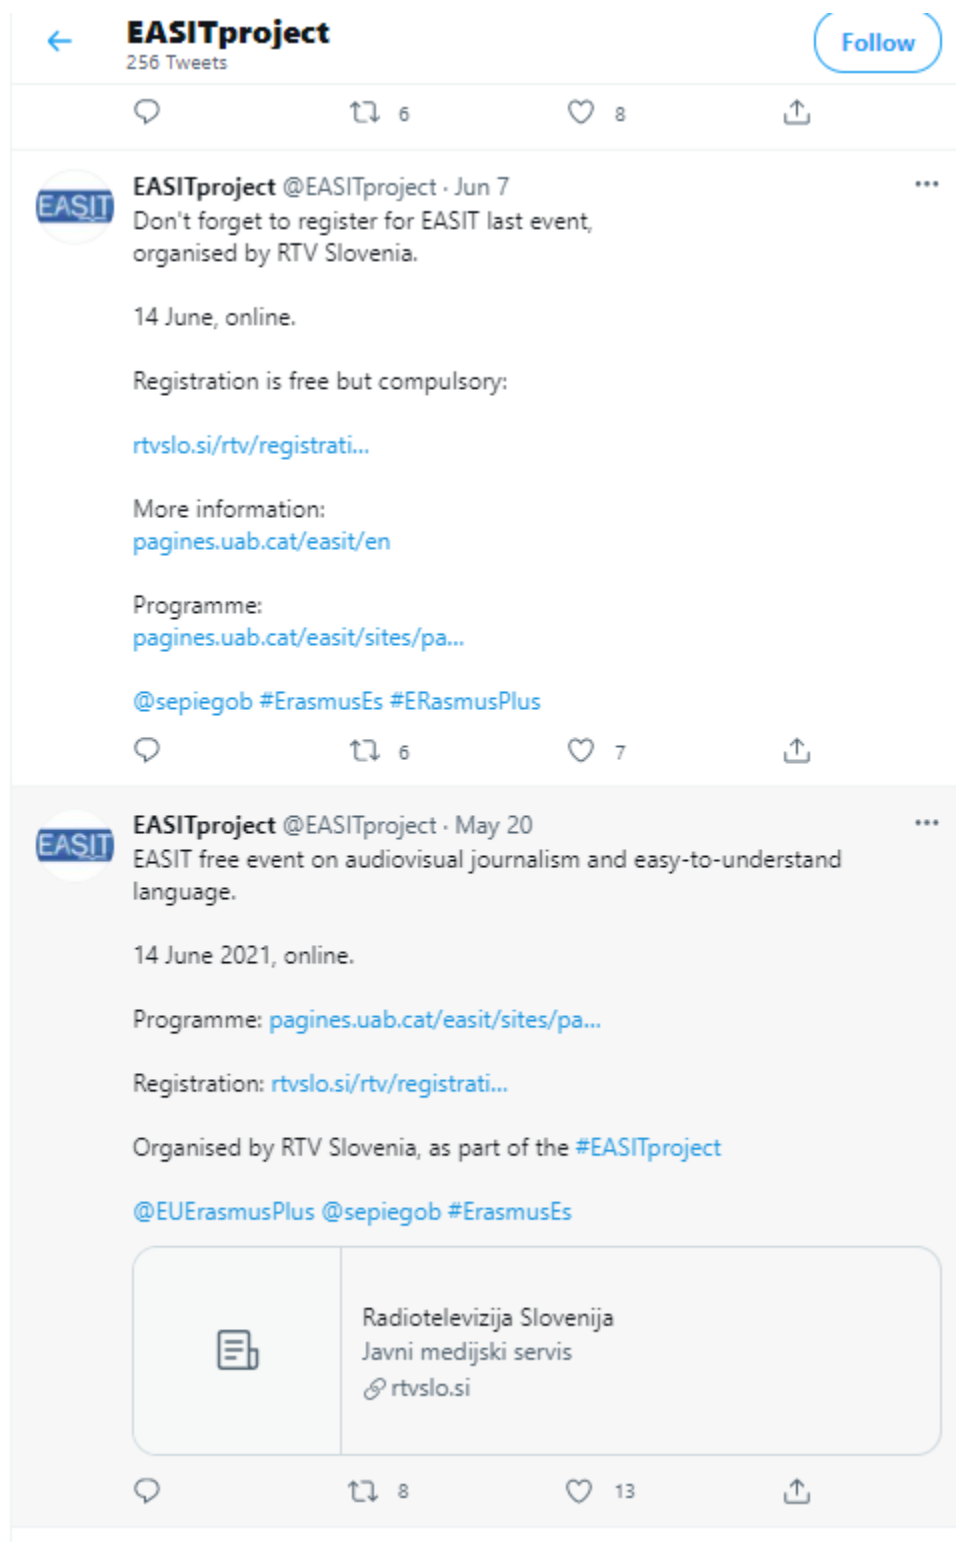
EASITproject
256 Tweets

Follow

6 8

EASIT

EASITproject @EASITproject · Jun 7
Don't forget to register for EASIT last event, organised by RTV Slovenia.

14 June, online.

Registration is free but compulsory:

rtvslo.si/rtv/registrati...

More information:
pagines.uab.cat/easit/en

Programme:
pagines.uab.cat/easit/sites/pa...

@sepiegob #ErasmusEs #ERasmusPlus

6 7

EASIT

EASITproject @EASITproject · May 20
EASIT free event on audiovisual journalism and easy-to-understand language.

14 June 2021, online.

Programme: pagines.uab.cat/easit/sites/pa...

Registration: rtvslo.si/rtv/registrati...

Organised by RTV Slovenia, as part of the #EASITproject

@EUErasmusPlus @sepiegob #ErasmusEs

Radiotelevizija Slovenija
Javni medijski servis
rtvslo.si

8 13